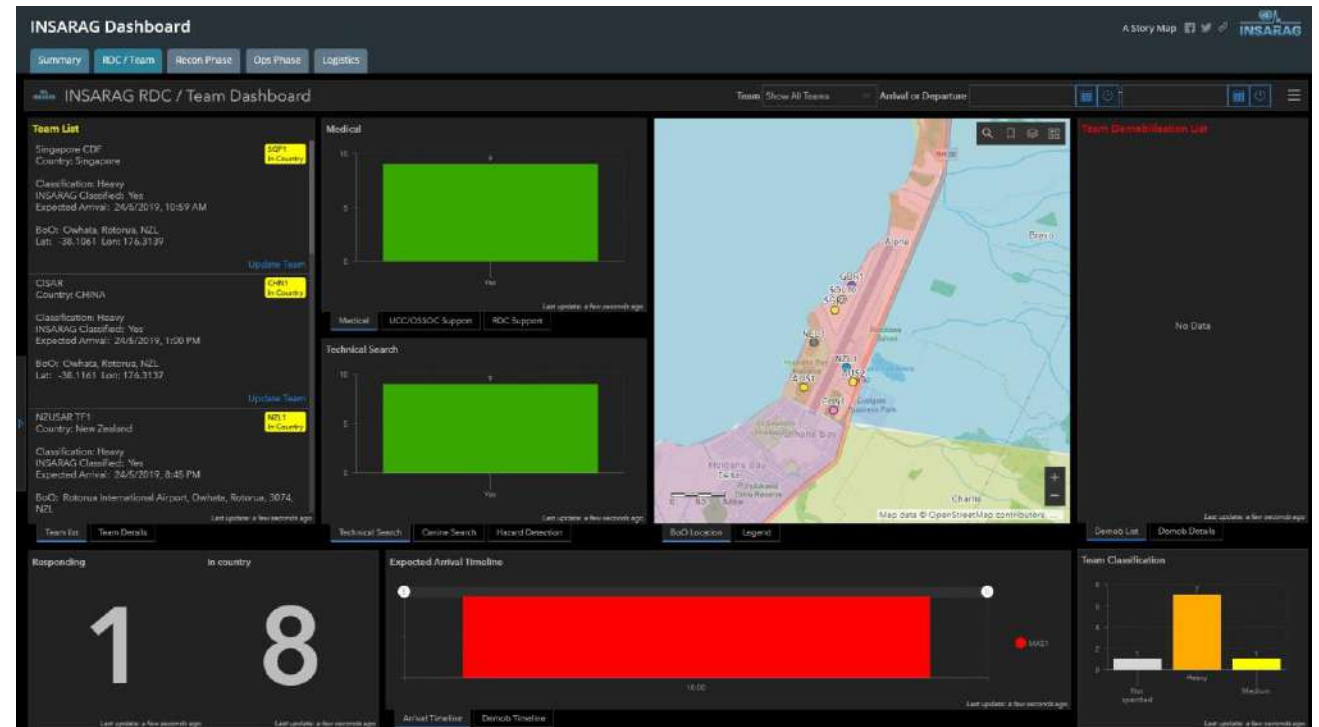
INSARAG Dashboard

A Story Map

INSARAG

Summary | RDC / Team | Recon Phase | Ops Phase | Logistics

INSARAG RDC / Team Dashboard

Team Show All Teams

Arrival or Departure

Team List

Singapore CDF
Country: Singapore

SGP1
In Country

Classification: Heavy
INSARAG Classified: Yes
Expected Arrival: 24/6/2019, 10:59 AM

BoO: Owhata, Rotorua, NZL
Lat: -38.1061 Lon: 176.3139

Update Team

CISAR
Country: CHINA

CHN1
In Country

Classification: Heavy
INSARAG Classified: Yes
Expected Arrival: 24/6/2019, 1:00 PM

BoO: Owhata, Rotorua, NZL
Lat: -38.1161 Lon: 176.3137

Update Team

NZUSAR TF1
Country: New Zealand

NZL1
In Country

Classification: Heavy
INSARAG Classified: Yes
Expected Arrival: 24/5/2019, 8:45 PM

BoO: Rotorua International Airport, Owhete, Rotorua, 3074, NZL

Last update: a few seconds ago

Team list | Team Details

Medical

10
5
0

Yes

Last update: a few seconds ago

Medical | UCC/OSOCC Support | RDC Support

Technical Search

10
5
0

Yes

Last update: a few seconds ago

Technical Search | Canine Search | Hazard Detection

Alpha
Bravo
Charlie

Map data © OpenStreetMap contributors

BoO Location | Legend

Team Demobilisation List

No Data

Last update: a few seconds ago

Demob List | Demob Details

Responding

In country

1

8

Last update: a few seconds ago

Last update: a few seconds ago

Expected Arrival Timeline

MAS1

10:00

Last update: a few seconds ago

Arrival Timeline | Demob Timeline

Team Classification

Not specified
Heavy
Medium

Last update: a few seconds ago